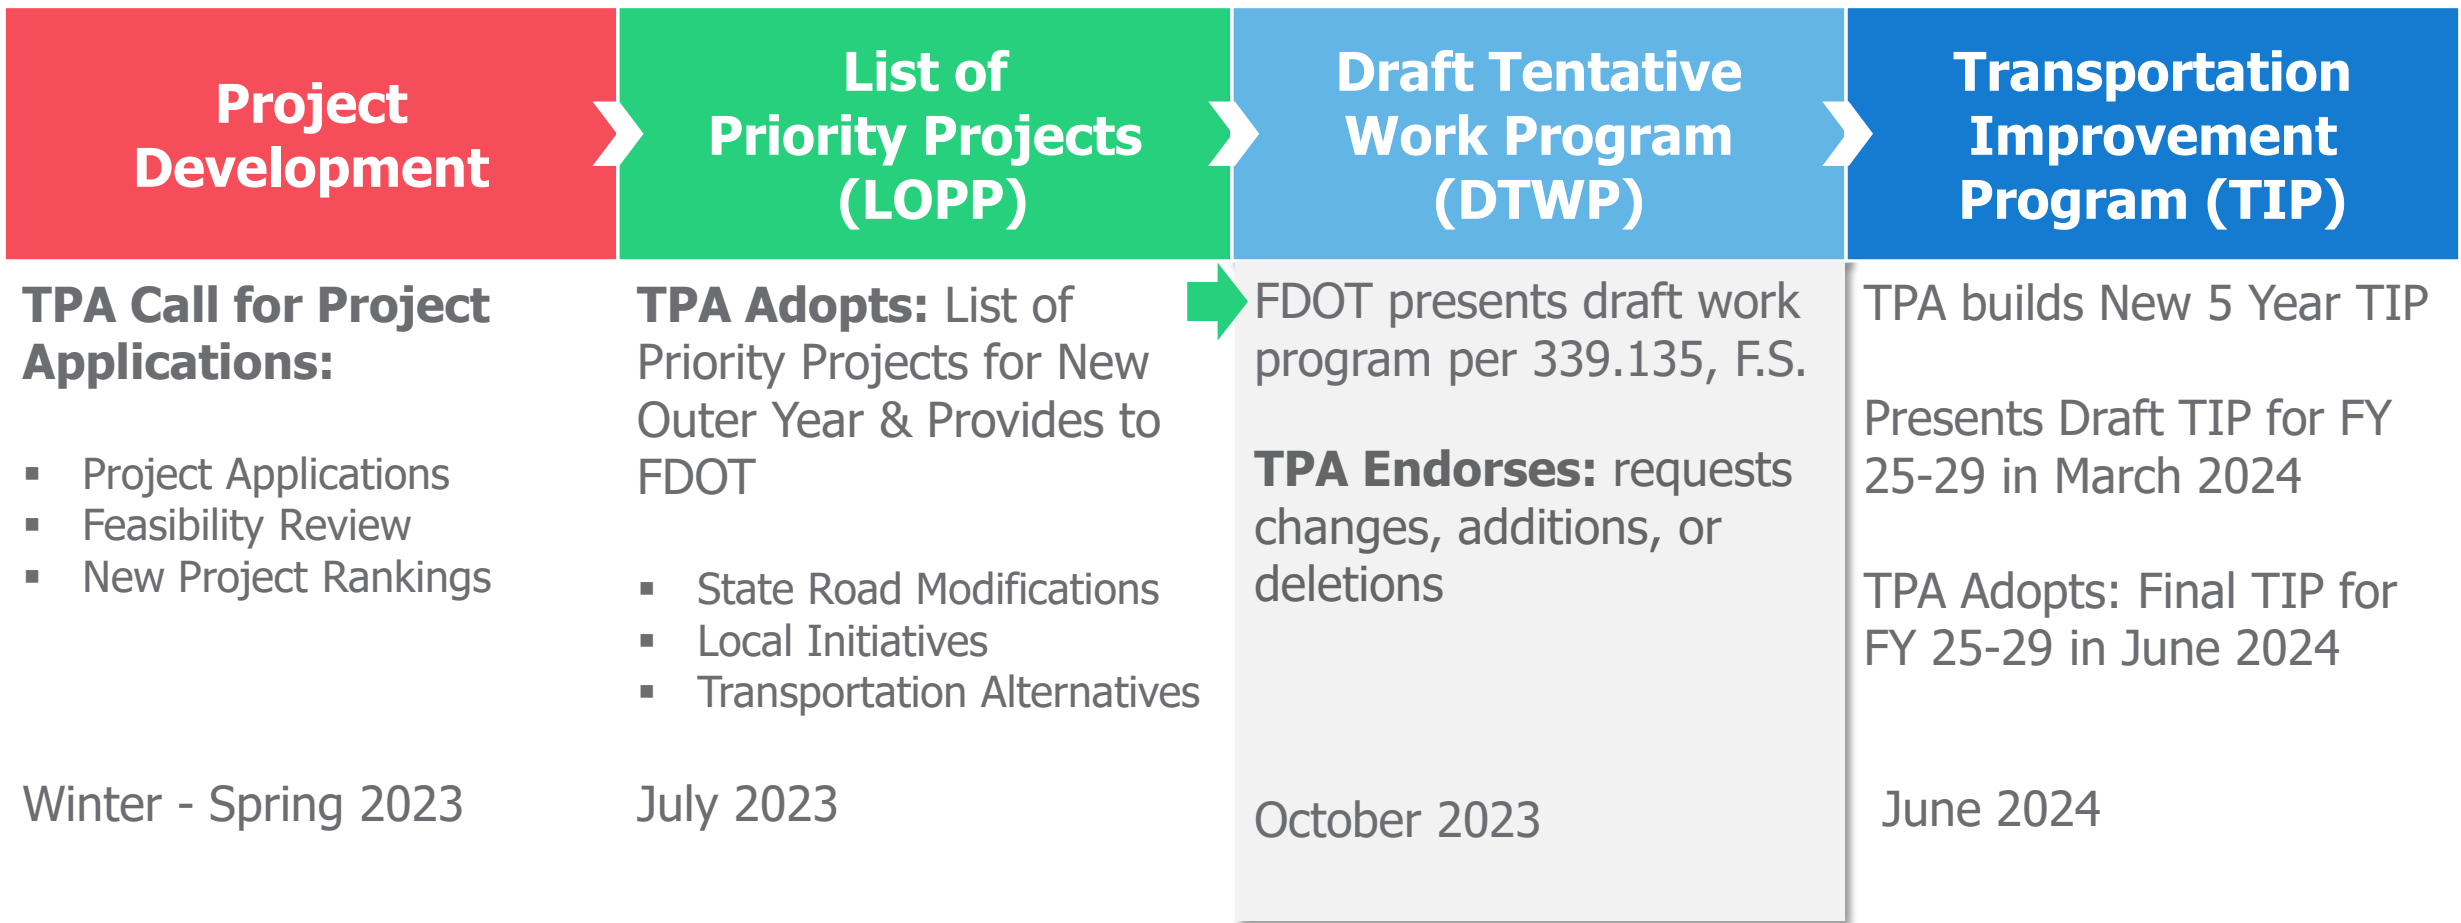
Project Development

List of Priority Projects (LOPP)

Draft Tentative Work Program (DTWP)

Transportation Improvement Program (TIP)

TPA Call for Project Applications:

▪ Project Applications
▪ Feasibility Review
▪ New Project Rankings

Winter - Spring 2023

TPA Adopts: List of Priority Projects for New Outer Year & Provides to FDOT

▪ State Road Modifications
▪ Local Initiatives
▪ Transportation Alternatives

July 2023

FDOT presents draft work program per 339.135, F.S.

TPA Endorses: requests changes, additions, or deletions

October 2023

TPA builds New 5 Year TIP

Presents Draft TIP for FY 25-29 in March 2024

TPA Adopts: Final TIP for FY 25-29 in June 2024

June 2024